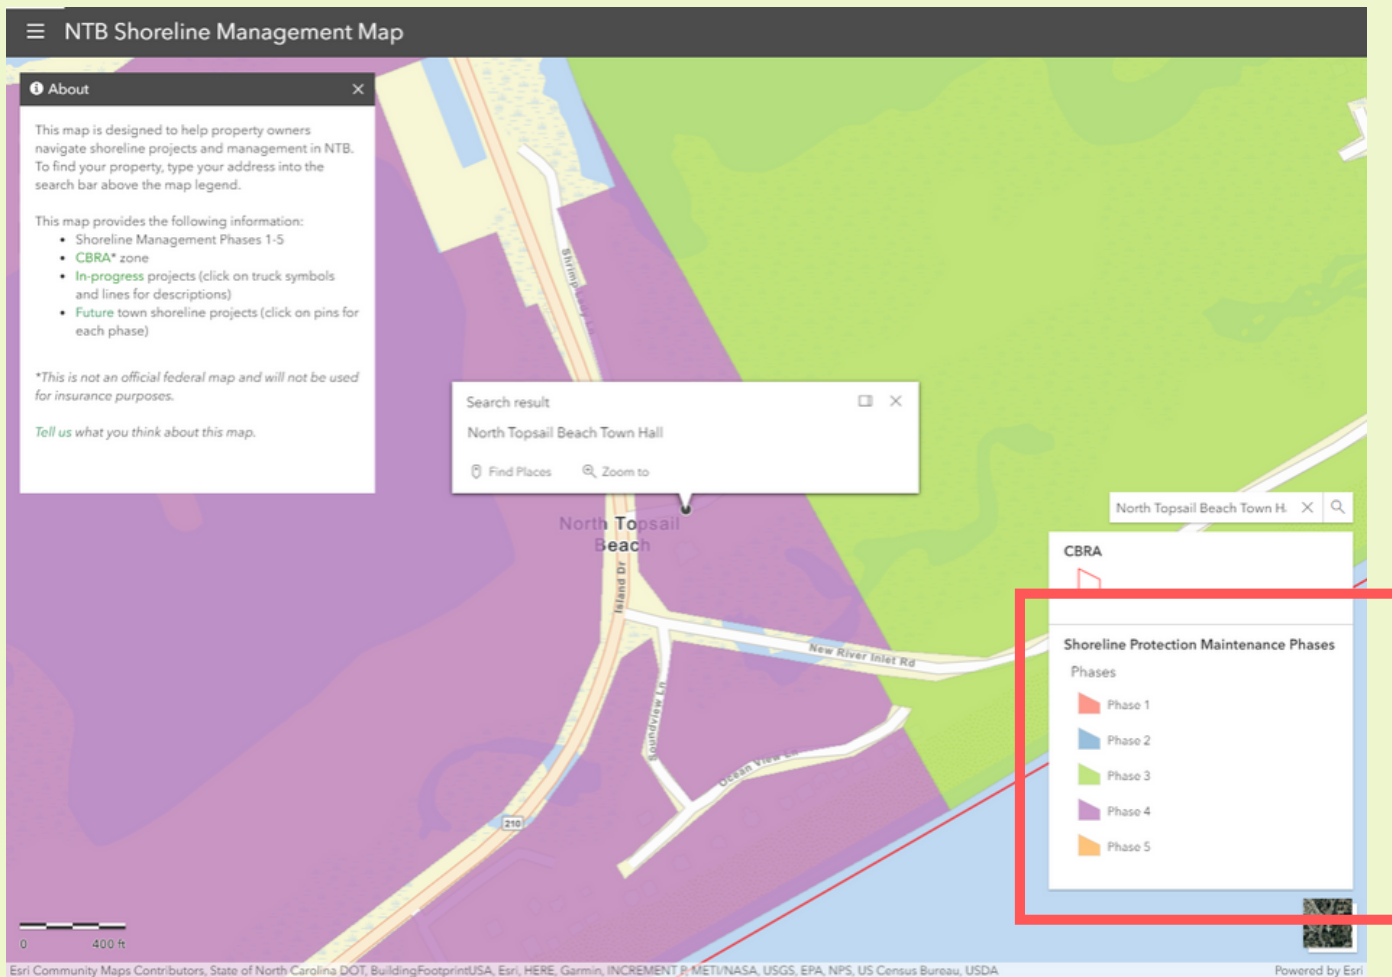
NTB Shoreline Management Map

About

This map is designed to help property owners navigate shoreline projects and management in NTB. To find your property, type your address into the search bar above the map legend.

This map provides the following information:
- Shoreline Management Phases 1-5
- CBRA* zone
- In-progress projects (click on truck symbols and lines for descriptions)
- Future town shoreline projects (click on pins for each phase)

*This is not an official federal map and will not be used for insurance purposes.

Tell us what you think about this map.

Shrimp

Search result

North Topsail Beach Town Hall

Find Places Zoom to

North Topsail Beach

Island Dr

New River Inlet Rd

Soundview Ln

Ocean View Ln

210

North Topsail Beach Town H

CBRA

Shoreline Protection Maintenance Phases

Phases

Phase 1

Phase 2

Phase 3

Phase 4

Phase 5

0 400 ft

Esri Community Maps Contributors, State of North Carolina DOT, BuildingFootprintUSA, Esri, HERE, Garmin, INCREMENT P, METI/NASA, USGS, EPA, NPS, US Census Bureau, USDA

Powered by Esri